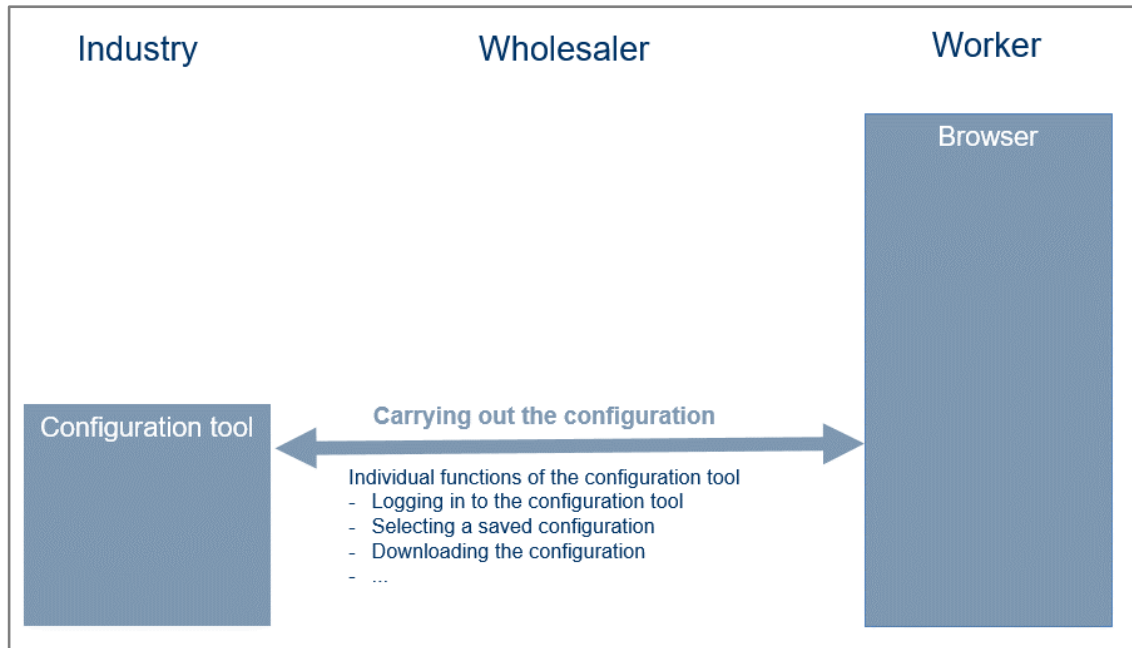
Industry

Wholesaler

Worker

Browser

Configuration tool

Carrying out the configuration

Individual functions of the configuration tool
- Logging in to the configuration tool
- Selecting a saved configuration
- Downloading the configuration
- ...